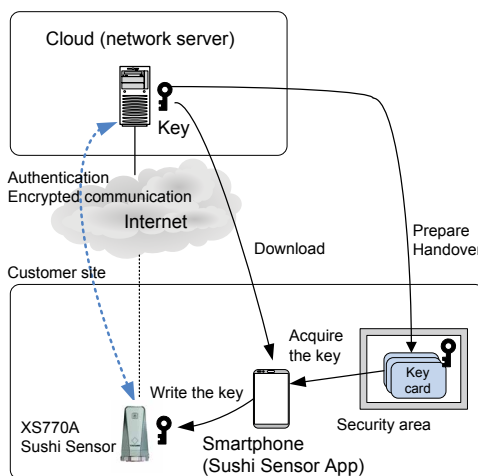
Cloud (network server)

Key

Authentication
Encrypted communication

Internet

Download

Prepare
Handover

Customer site

Acquire
the key

Key
card

Write the key

XS770A
Sushi Sensor

Smartphone
(Sushi Sensor App)

Security area